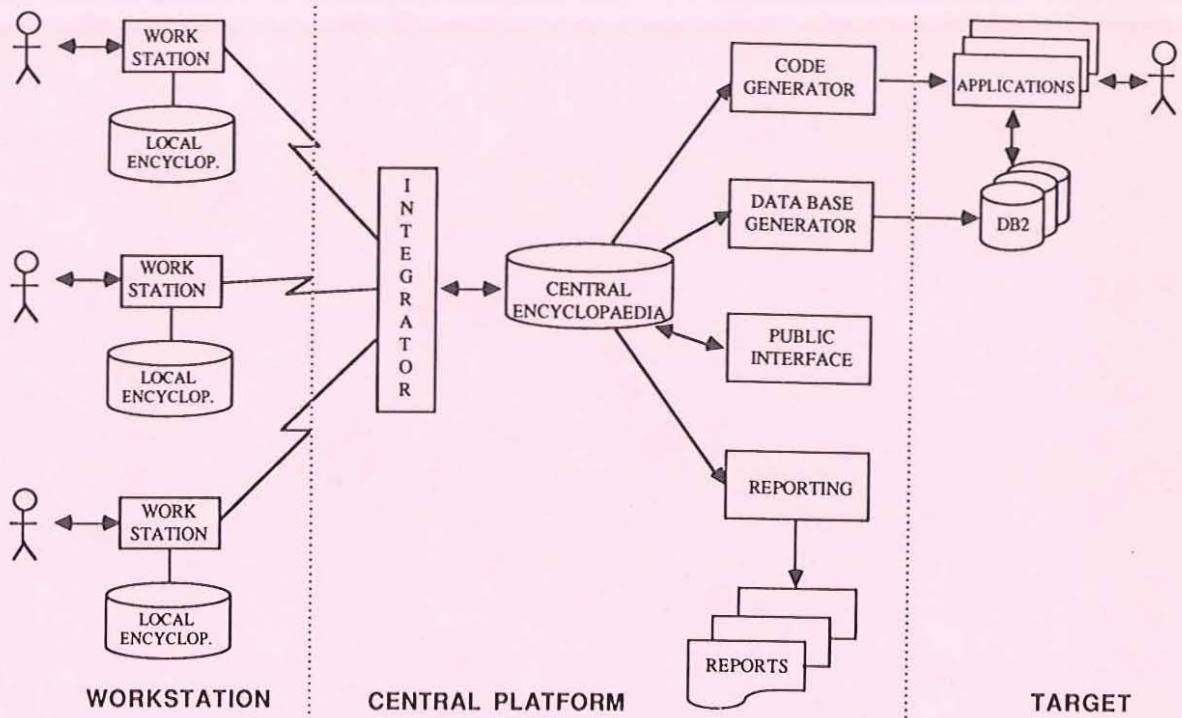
WORK STATION

LOCAL ENCYCLOP.

WORK STATION

LOCAL ENCYCLOP.

WORK STATION

LOCAL ENCYCLOP.

INTEGRATOR

CENTRAL ENCYCLOPAEDIA

CODE GENERATOR

DATA BASE GENERATOR

PUBLIC INTERFACE

REPORTING

REPORTS

APPLICATIONS

DB2

WORKSTATION

CENTRAL PLATFORM

TARGET